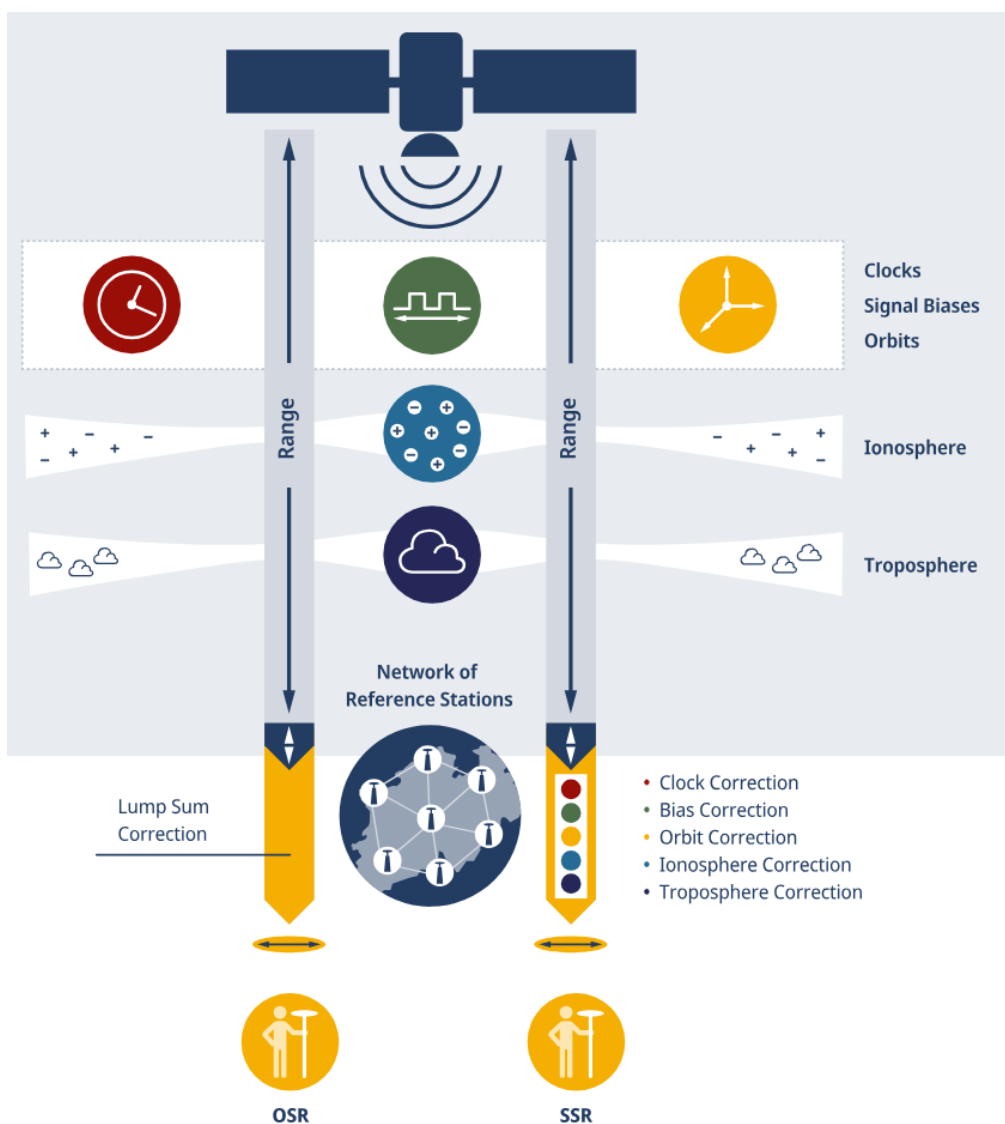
Clocks
Signal Biases
Orbits

Range

Range

Ionosphere

Troposphere

Network of Reference Stations

Lump Sum Correction

• Clock Correction
• Bias Correction
• Orbit Correction
• Ionosphere Correction
• Troposphere Correction

OSR

SSR